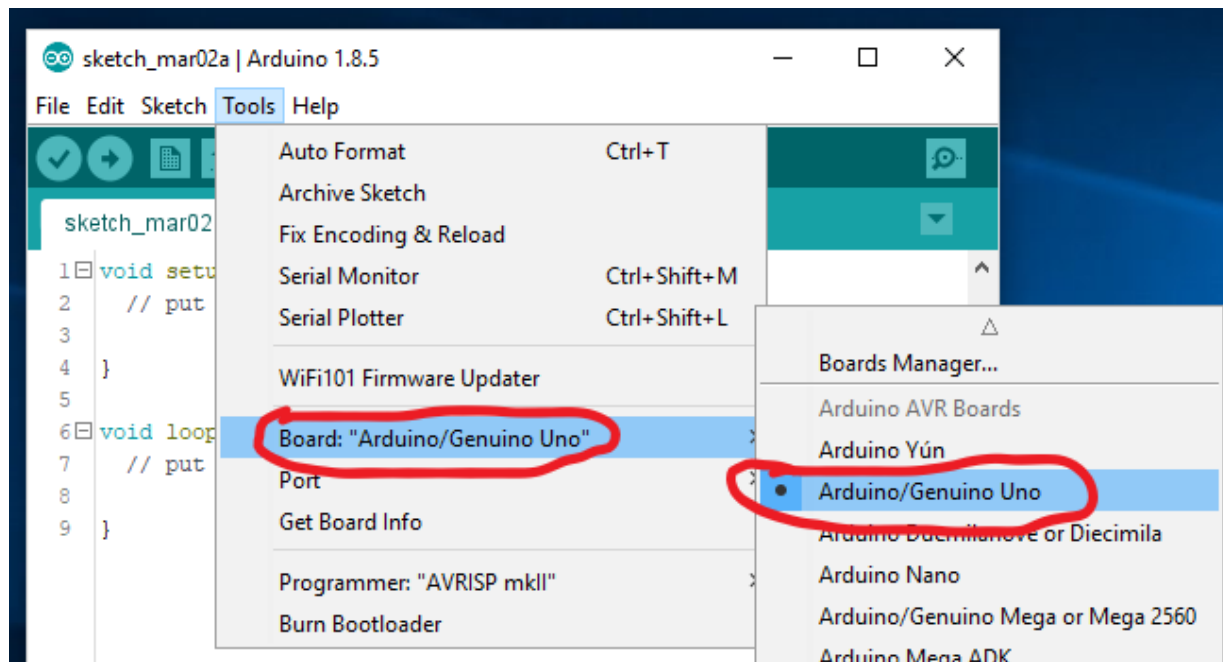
sketch_mar02a | Arduino 1.8.5

File Edit Sketch Tools Help

sketch_mar02

1 void setu
2 // put
3
4 }
5
6 void loop
7 // put
8
9 }

Auto Format Ctrl+T
Archive Sketch
Fix Encoding & Reload
Serial Monitor Ctrl+Shift+M
Serial Plotter Ctrl+Shift+L
WiFi101 Firmware Updater
Board: "Arduino/Genuino Uno"
Port
Get Board Info
Programmer: "AVRISP mkII"
Burn Bootloader

Boards Manager...
Arduino AVR Boards
Arduino Yún
Arduino/Genuino Uno
Arduino Duemilanove or Diecimila
Arduino Nano
Arduino/Genuino Mega or Mega 2560
Arduino Mega ADK